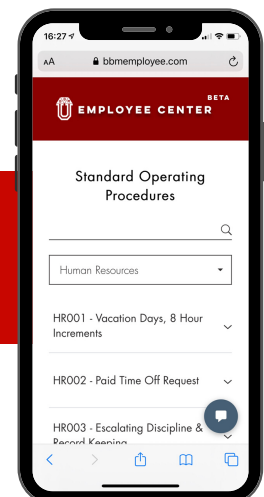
16:27

AA bbmemployee.com

EMPLOYEE CENTER BETA

Standard Operating Procedures

Human Resources

HR001 - Vacation Days, 8 Hour Increments

HR002 - Paid Time Off Request

HR003 - Escalating Discipline & Record Keeping